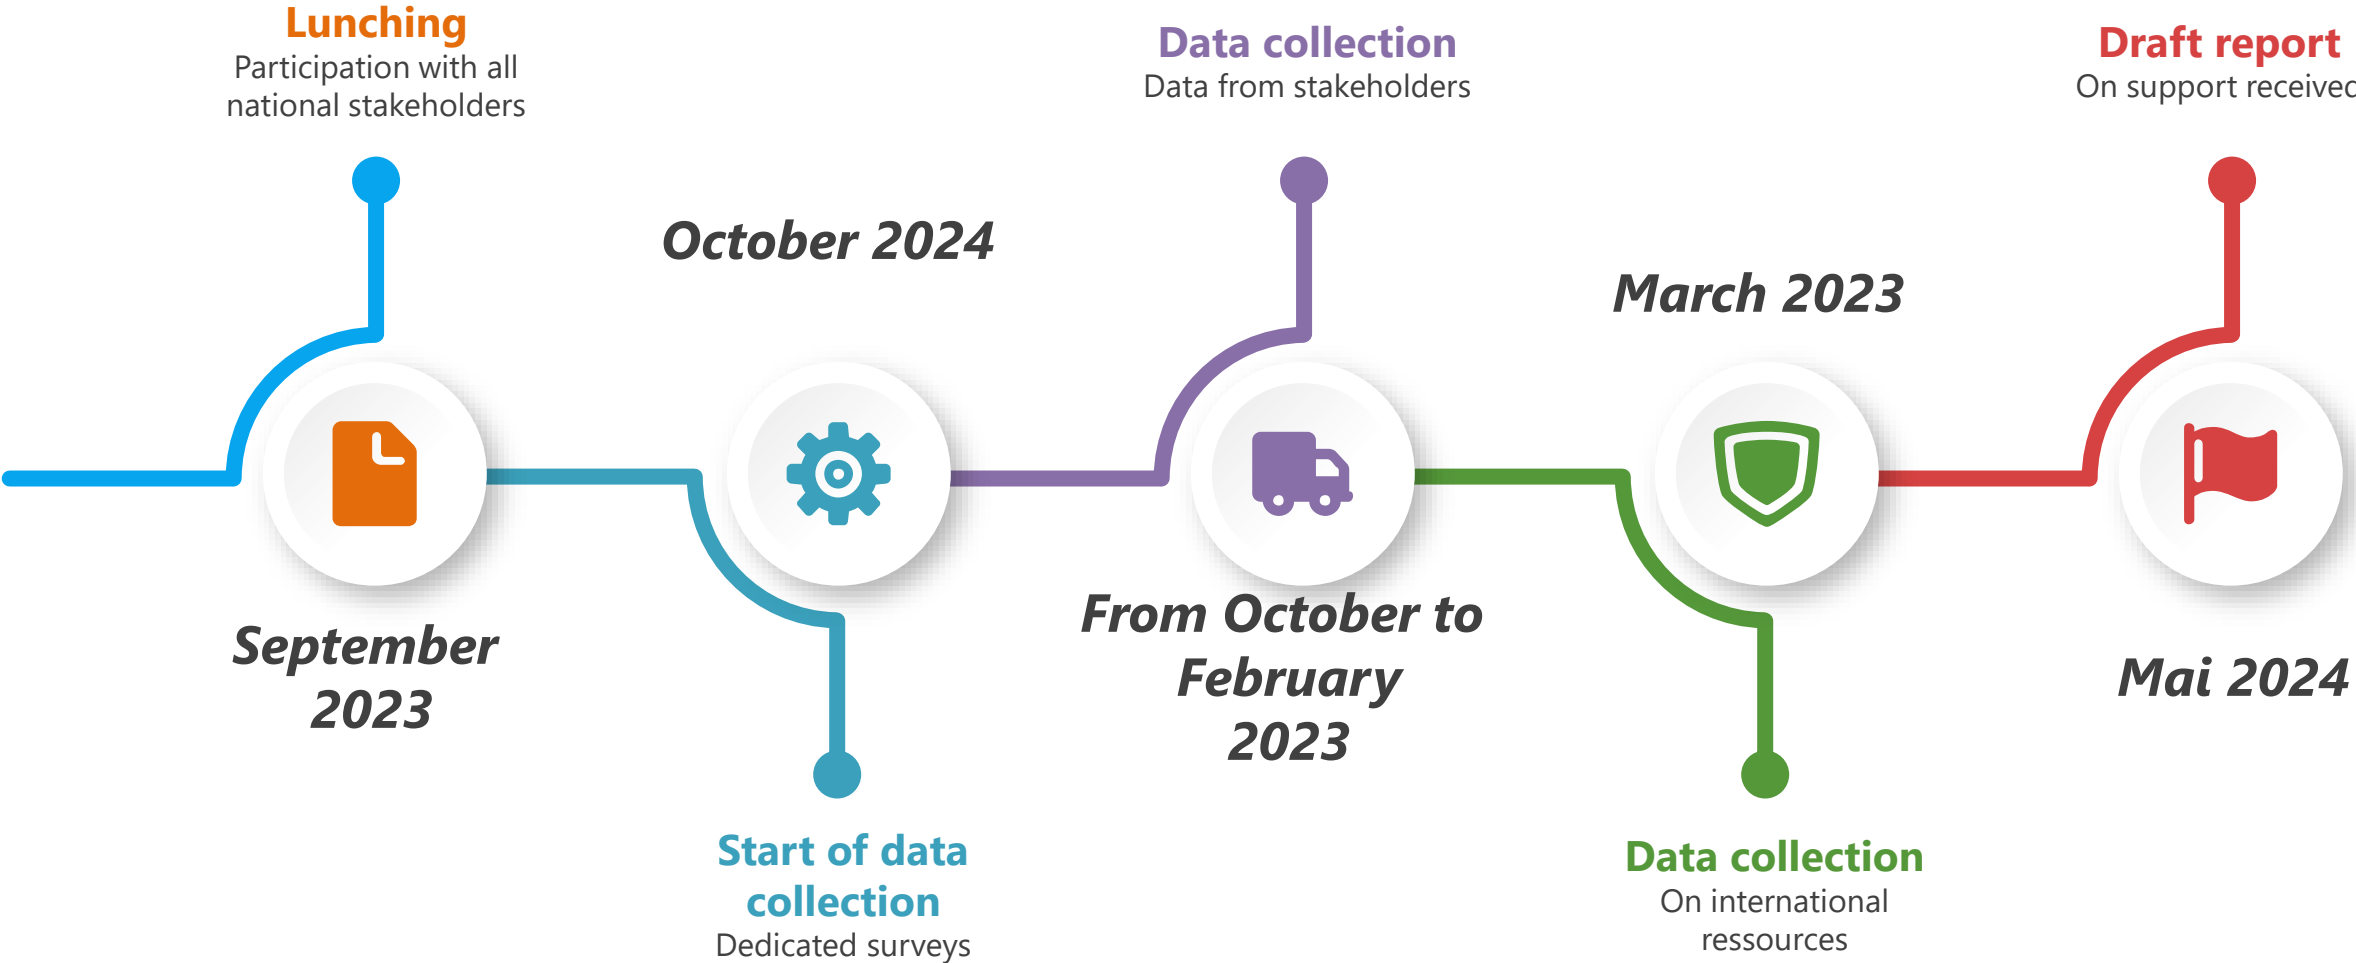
Lunching
Participation with all national stakeholders

Data collection
Data from stakeholders

Draft report
On support receivec

October 2024

March 2023

September 2023

From October to February 2023

Mai 2024

Start of data collection
Dedicated surveys

Data collection
On international ressources